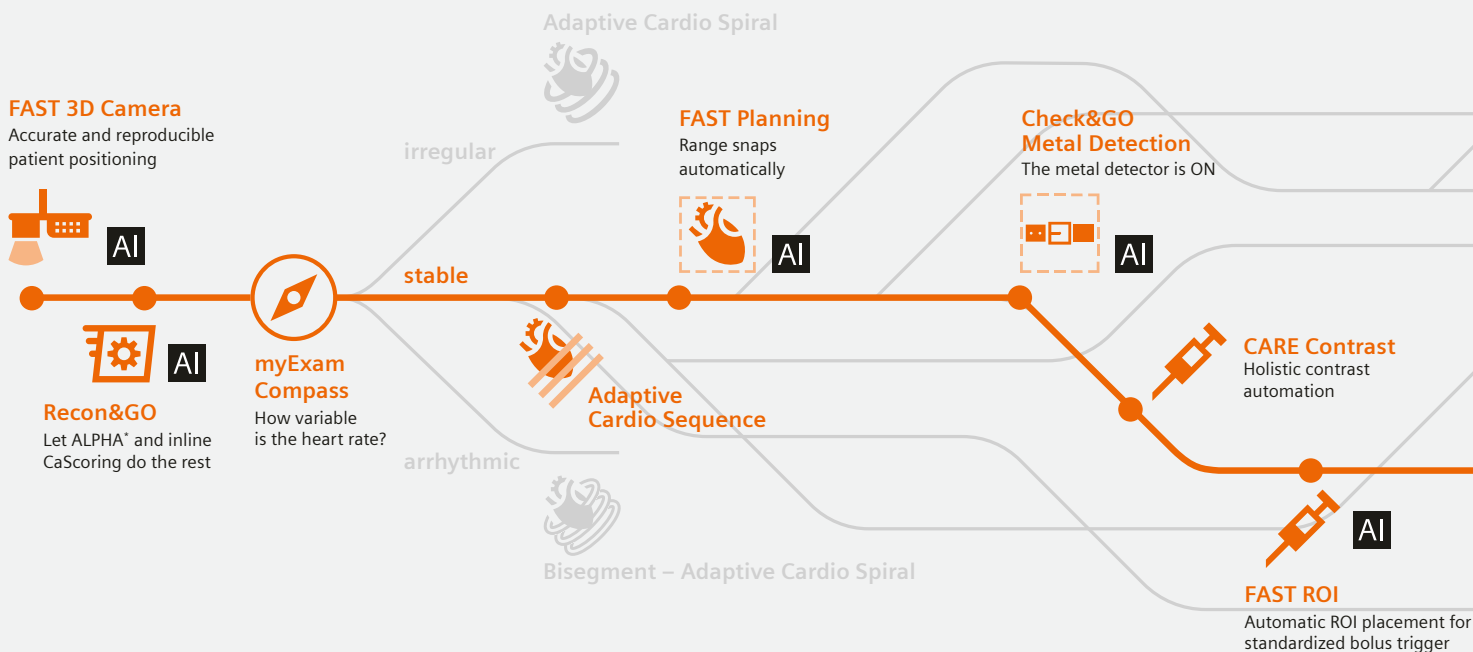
Adaptive Cardio Spiral

FAST 3D Camera
Accurate and reproducible patient positioning

AI

irregular

FAST Planning
Range snaps automatically

AI

Check&GO
Metal Detection
The metal detector is ON

AI

stable

AI

Recon&GO
Let ALPHA* and inline CaScoring do the rest

myExam
Compass
How variable is the heart rate?

Adaptive
Cardio Sequence

CARE Contrast
Holistic contrast automation

arrhythmic

AI

Bisegment – Adaptive Cardio Spiral

FAST ROI
Automatic ROI placement for standardized bolus trigger